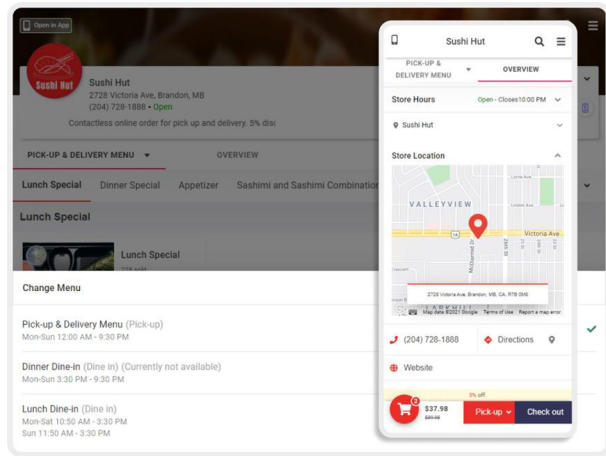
Open in App

Sushi Hut

Sushi Hut
2728 Victoria Ave, Brandon, MB
(204) 728-1888 • Open
Contactless online order for pick up and delivery. 5% disc

PICK-UP & DELIVERY MENU
OVERVIEW

Lunch Special
Dinner Special
Appetizer
Sashimi and Sashimi Combination

Lunch Special

Lunch Special

Change Menu

Pick-up & Delivery Menu (Pick-up)
Mon-Sun 12:00 AM - 9:30 PM

Dinner Dine-in (Dine in) (Currently not available)
Mon-Sun 3:30 PM - 9:30 PM

Lunch Dine-in (Dine in)
Mon-Sat 10:50 AM - 3:30 PM
Sun 11:50 AM - 3:30 PM

Sushi Hut

PICK-UP & DELIVERY MENU
OVERVIEW

Store Hours
Open - Closes 10:00 PM

Sushi Hut

Store Location

VALLEYVIEW
Victoria Ave
Mulhearnet Dr
Lorne Ave

2728 Victoria Ave, Brandon, MB, CA, R7B 0M6
Map data ©2021 Google Terms of Use Report a map error

(204) 728-1888
Directions

Website

5% off

2
$37.98
Pick-up
Check out